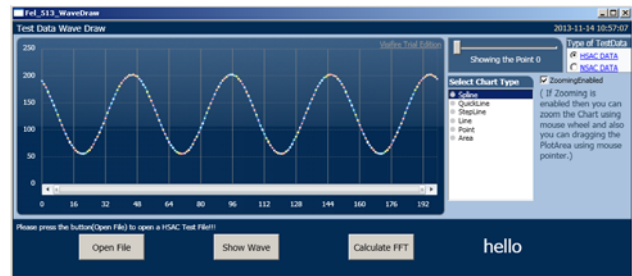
Fel_513_WaveDraw

Test Data Wave Draw

2013-11-14 10:57:07

Visifire Trial Edition

250
200
150
100
50
0

0 16 32 48 64 80 96 112 128 144 160 176 192

Showing the Point 0

Type of TestData
HSAC DATA
NSAC DATA

Select Chart Type
Spline
QuickLine
StepLine
Line
Point
Area

ZoomingEnabled

( If Zooming is enabled then you can zoom the Chart using mouse wheel and also you can dragging the PlotArea using mouse pointer.)

Please press the button(Open File) to open a HSAC Test File!!!

Open File

Show Wave

Calculate FFT

hello